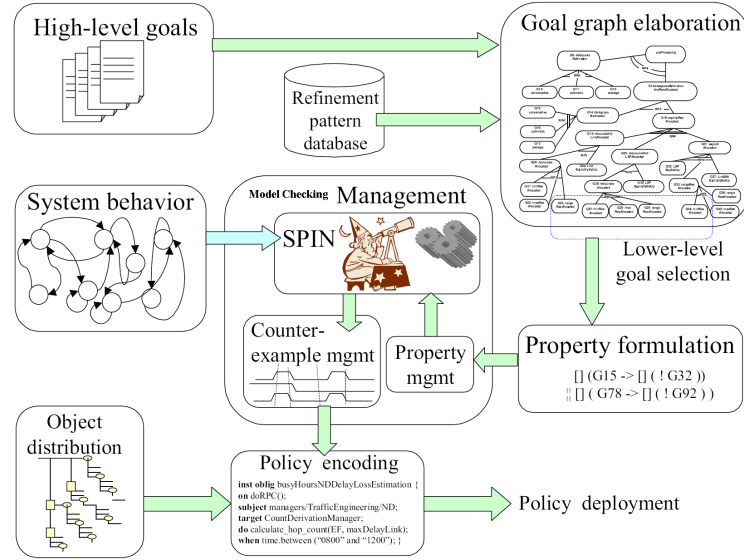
High-level goals

Goal graph elaboration

Refinement pattern database

System behavior

Model Checking Management

SPIN

Lower-level goal selection

Counter-example mgmt

Property mgmt

Property formulation

[] (G15 -> [] ( ! G32 ))
|| [] ( G78 -> [] ( ! G92 ) )

Object distribution

Policy encoding

**inst oblig** busyHoursNDDelayLossEstimation {
**on** doRPC();
**subject** managers/TrafficEngineering/ND;
**target** CountDerivationManager;
**do** calculate_hop_count(EF, maxDelayLink);
**when** time.between ("0800" and "1200"); }

Policy deployment